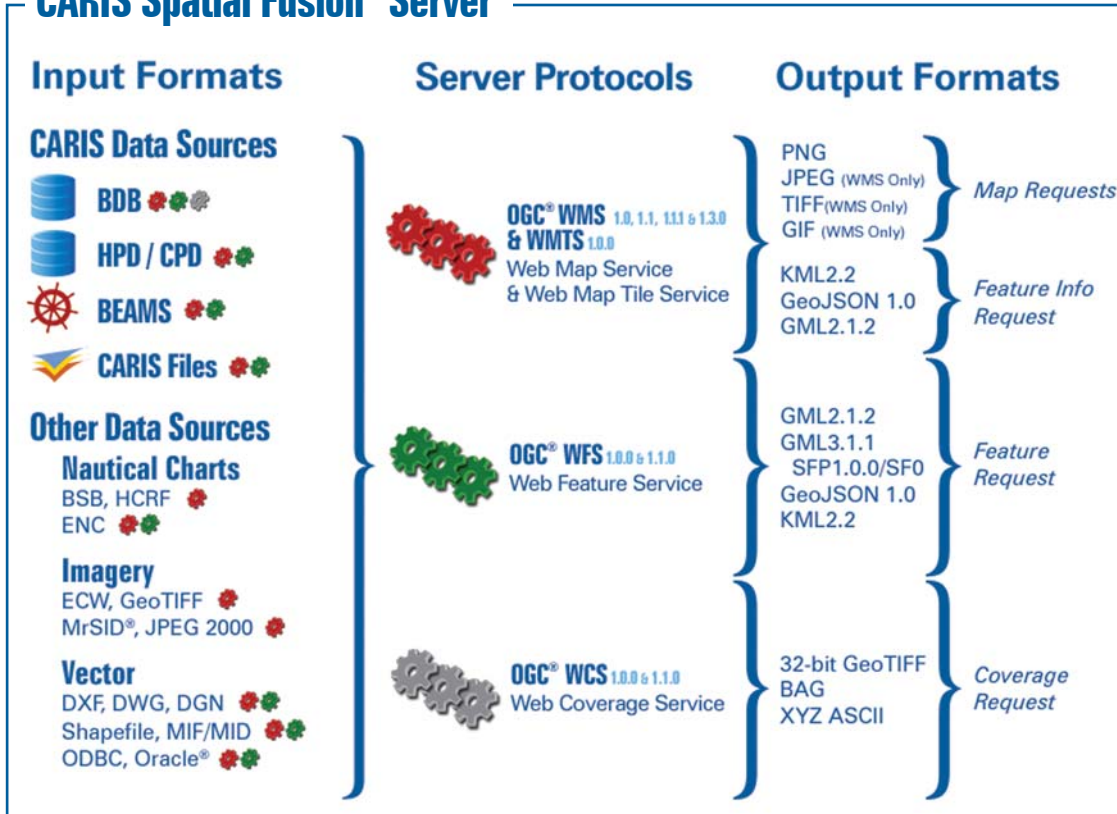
CARIS Spatial Fusion Server

Input Formats

CARIS Data Sources

BDB

HPD / CPD

BEAMS

CARIS Files

Other Data Sources

Nautical Charts

BSB, HCRF

ENC

Imagery

ECW, GeoTIFF

MrSID®, JPEG 2000

Vector

DXF, DWG, DGN

Shapefile, MIF/MID

ODBC, Oracle®

Server Protocols

OGC® WMS 1.0, 1.1, 1.1.1 & 1.3.0 & WMTS 1.0.0
Web Map Service
& Web Map Tile Service

OGC® WFS 1.0.0 & 1.1.0
Web Feature Service

OGC® WCS 1.0.0 & 1.1.0
Web Coverage Service

Output Formats

PNG
JPEG (WMS Only)
TIFF(WMS Only)
GIF (WMS Only)

Map Requests

KML2.2
GeoJSON 1.0
GML2.1.2

Feature Info Request

GML2.1.2
GML3.1.1
SFP1.0.0/SF0
GeoJSON 1.0
KML2.2

Feature Request

32-bit GeoTIFF
BAG
XYZ ASCII

Coverage Request